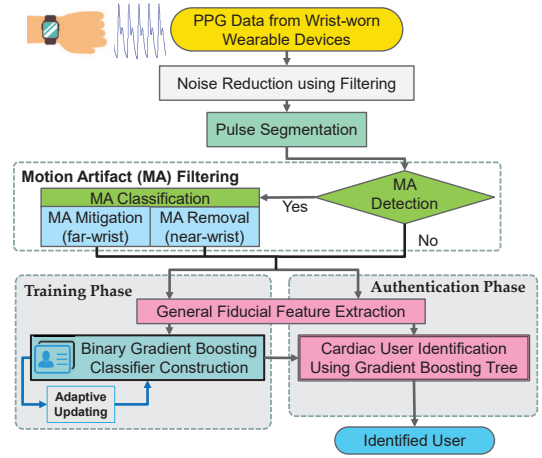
PPG Data from Wrist-worn Wearable Devices

Noise Reduction using Filtering

Pulse Segmentation

Motion Artifact (MA) Filtering

MA Classification

MA Mitigation (far-wrist)

MA Removal (near-wrist)

Yes

MA Detection

No

Training Phase

Authentication Phase

General Fiducial Feature Extraction

Binary Gradient Boosting Classifier Construction

Adaptive Updating

Cardiac User Identification Using Gradient Boosting Tree

Identified User